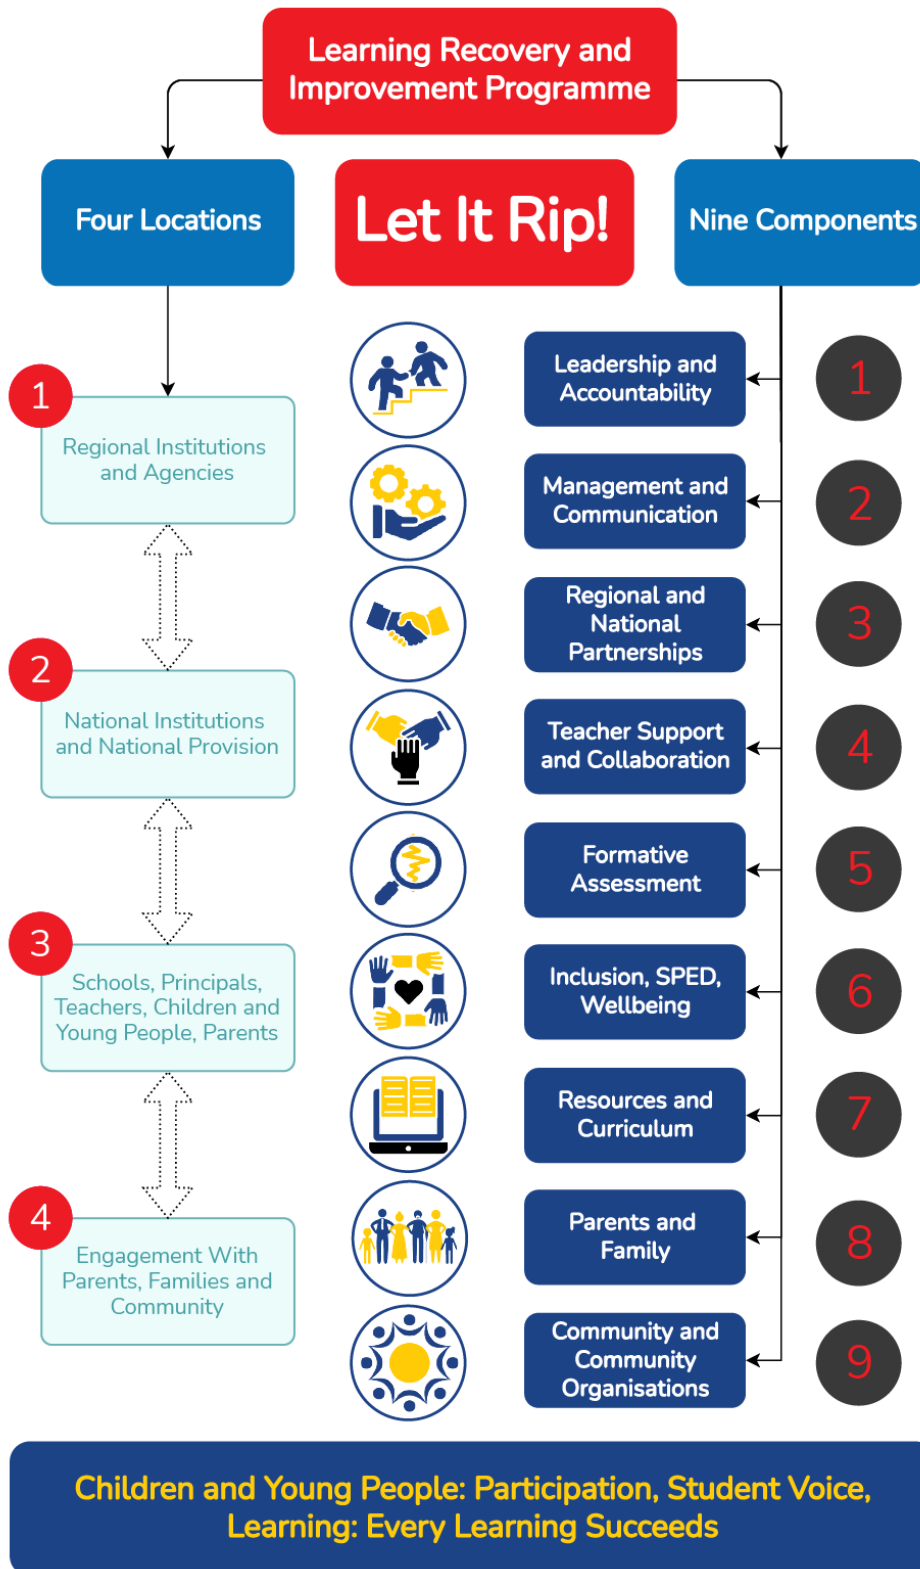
Learning Recovery and Improvement Programme

Four Locations

Let It Rip!

Nine Components

1
Regional Institutions and Agencies

2
National Institutions and National Provision

3
Schools, Principals, Teachers, Children and Young People, Parents

4
Engagement With Parents, Families and Community

Leadership and Accountability
1

Management and Communication
2

Regional and National Partnerships
3

Teacher Support and Collaboration
4

Formative Assessment
5

Inclusion, SPED, Wellbeing
6

Resources and Curriculum
7

Parents and Family
8

Community and Community Organisations
9

Children and Young People: Participation, Student Voice, Learning: Every Learning Succeeds